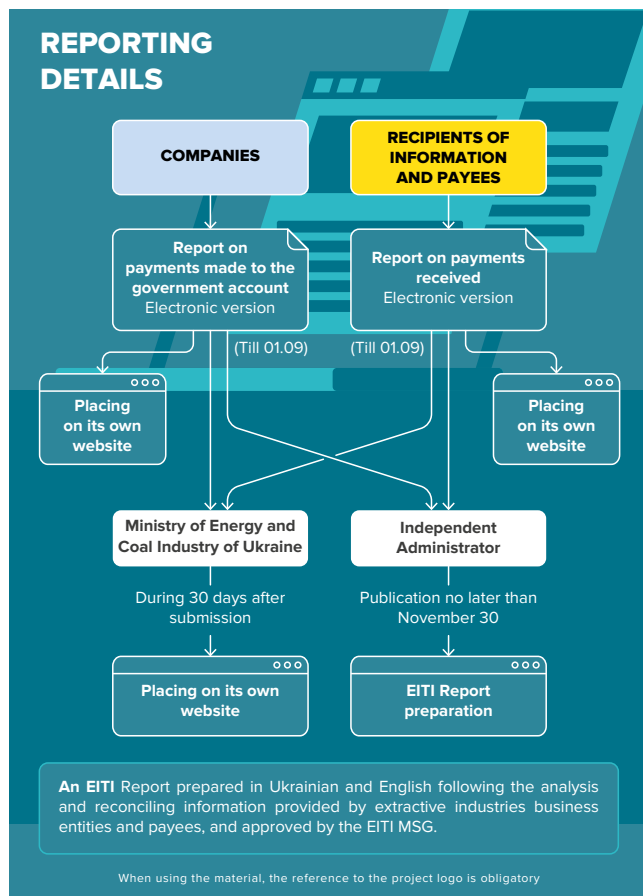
REPORTING DETAILS

COMPANIES

RECIPIENTS OF INFORMATION AND PAYEES

Report on payments made to the government account
Electronic version

Report on payments received
Electronic version

(Till 01.09)

(Till 01.09)

Placing on its own website

Placing on its own website

Ministry of Energy and Coal Industry of Ukraine

Independent Administrator

During 30 days after submission

Publication no later than November 30

Placing on its own website

EITI Report preparation

An EITI Report prepared in Ukrainian and English following the analysis and reconciling information provided by extractive industries business entities and payees, and approved by the EITI MSG.

When using the material, the reference to the project logo is obligatory